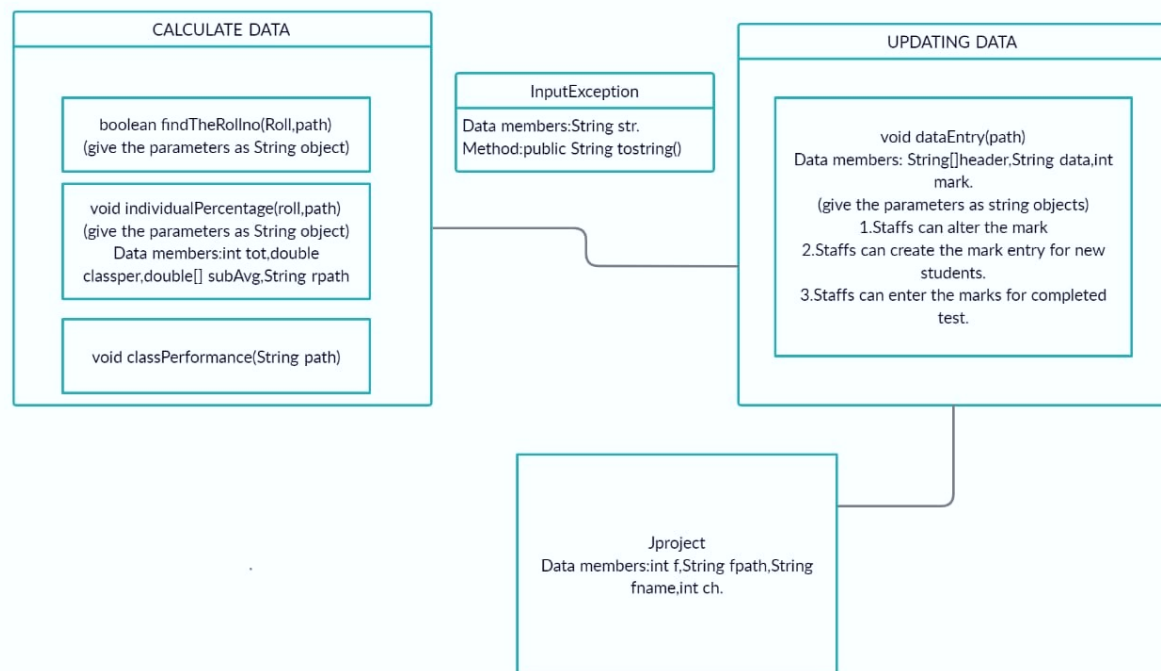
CALCULATE DATA

boolean findTheRollno(Roll,path)
(give the parameters as String object)

void individualPercentage(roll,path)
(give the parameters as String object)
Data members:int tot,double classper,double[] subAvg,String rpath

void classPerformance(String path)

InputException

Data members:String str.
Method:public String tostring()

UPDATING DATA

void dataEntry(path)
Data members: String[]header,String data,int mark.
(give the parameters as string objects)
1.Staffs can alter the mark
2.Staffs can create the mark entry for new students.
3.Staffs can enter the marks for completed test.

Jproject
Data members:int f,String fpath,String fname,int ch.